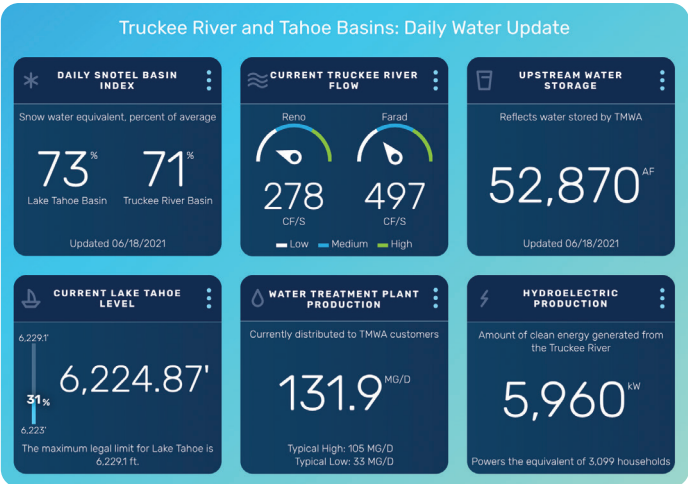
Truckee River and Tahoe Basins: Daily Water Update

DAILY SNOTEL BASIN INDEX

Snow water equivalent, percent of average

73%
Lake Tahoe Basin

71%
Truckee River Basin

Updated 06/18/2021

CURRENT TRUCKEE RIVER FLOW

Reno
278
CF/S

Farad
497
CF/S

Low Medium High

UPSTREAM WATER STORAGE

Reflects water stored by TMWA

52,870 AF

Updated 06/18/2021

CURRENT LAKE TAHOE LEVEL

6,229.1'
31%
6,223'

6,224.87'

The maximum legal limit for Lake Tahoe is 6,229.1 ft.

WATER TREATMENT PLANT PRODUCTION

Currently distributed to TMWA customers

131.9 MG/D

Typical High: 105 MG/D
Typical Low: 33 MG/D

HYDROELECTRIC PRODUCTION

Amount of clean energy generated from the Truckee River

5,960 kW

Powers the equivalent of 3,099 households